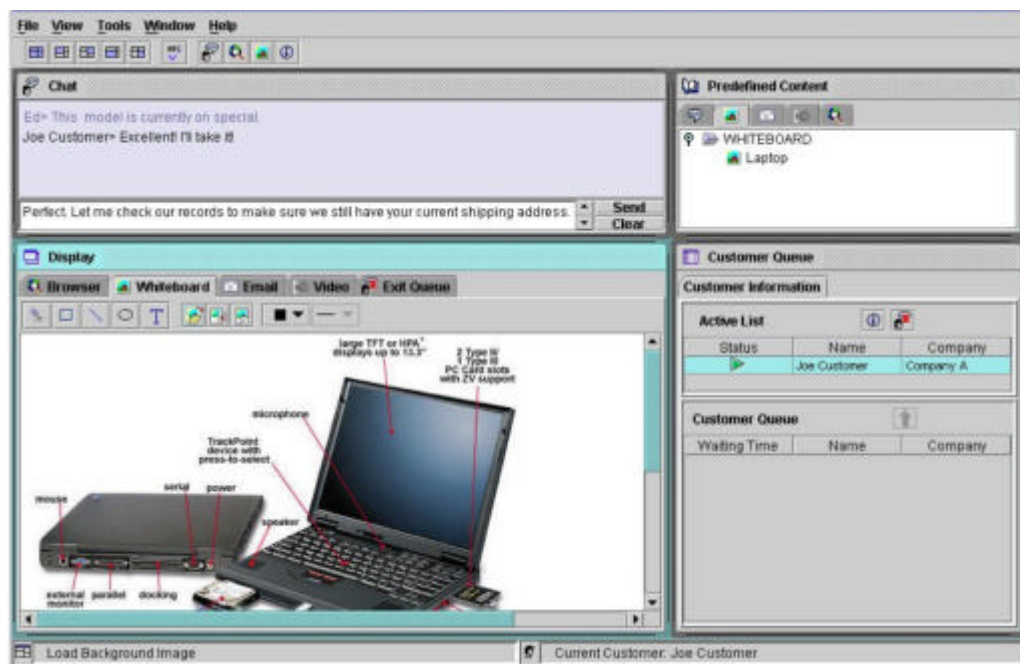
File View Tools Window Help

Chat

Ed> This model is currently on special.
Joe Customer> Excellent! I'll take it!

Perfect. Let me check our records to make sure we still have your current shipping address.

Send
Clear

Predefined Content

WHITEBOARD
Laptop

Display

Browser Whiteboard Email Video Exit Queue

T

large TFT or HPA displays up to 13.3"

2 Type II/ 1 Type III PC Card slots with ZV support

microphone

TrackPoint device with press-to-select

mouse

serial

power

speaker

external monitor

parallel

docking

Customer Queue

Customer Information

Active List

| Status | Name | Company |
|---|---|---|
| | Joe Customer | Company A |

Customer Queue

| Waiting Time | Name | Company |
|---|---|---|

Load Background Image

Current Customer: Joe Customer